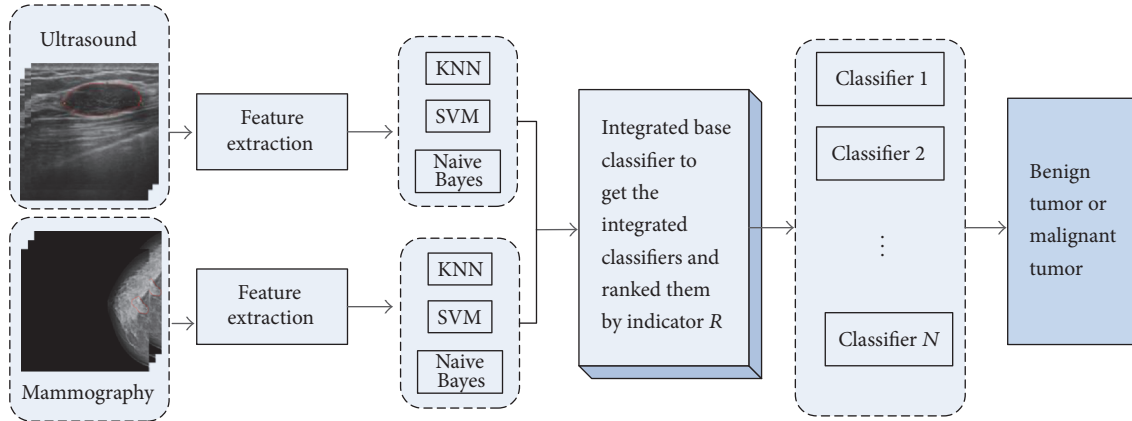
Ultrasound

Feature extraction

KNN

SVM

Naive Bayes

Mammography

Feature extraction

KNN

SVM

Naive Bayes

Integrated base classifier to get the integrated classifiers and ranked them by indicator $R$

Classifier 1

Classifier 2

$\vdots$

Classifier $N$

Benign tumor or malignant tumor